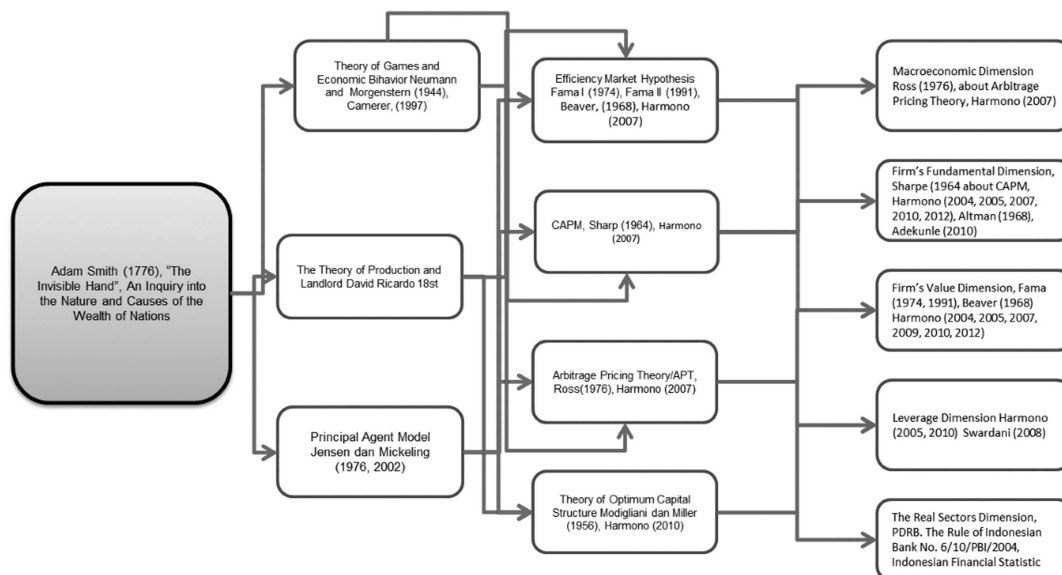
Adam Smith (1776), "The Invisible Hand", An Inquiry into the Nature and Causes of the Wealth of Nations

Theory of Games and Economic Bihavior Neumann and Morgenstern (1944), Camerer, (1997)

The Theory of Production and Landlord David Ricardo 18st

Principal Agent Model Jensen dan Mickeling (1976, 2002)

Efficiency Market Hypothesis Fama I (1974), Fama II (1991), Beaver, (1968), Harmono (2007)

CAPM, Sharp (1964), Harmono (2007)

Arbitrage Pricing Theory/APT, Ross(1976), Harmono (2007)

Theory of Optimum Capital Structure Modigliani dan Miller (1956), Harmono (2010)

Macroeconomic Dimension Ross (1976), about Arbitrage Pricing Theory, Harmono (2007)

Firm's Fundamental Dimension, Sharpe (1964 about CAPM, Harmono (2004, 2005, 2007, 2010, 2012), Altman (1968), Adekunle (2010)

Firm's Value Dimension, Fama (1974, 1991), Beaver (1968) Harmono (2004, 2005, 2007, 2009, 2010, 2012)

Leverage Dimension Harmono (2005, 2010) Swardani (2008)

The Real Sectors Dimension, PDRB. The Rule of Indonesian Bank No. 6/10/PBI/2004, Indonesian Financial Statistic